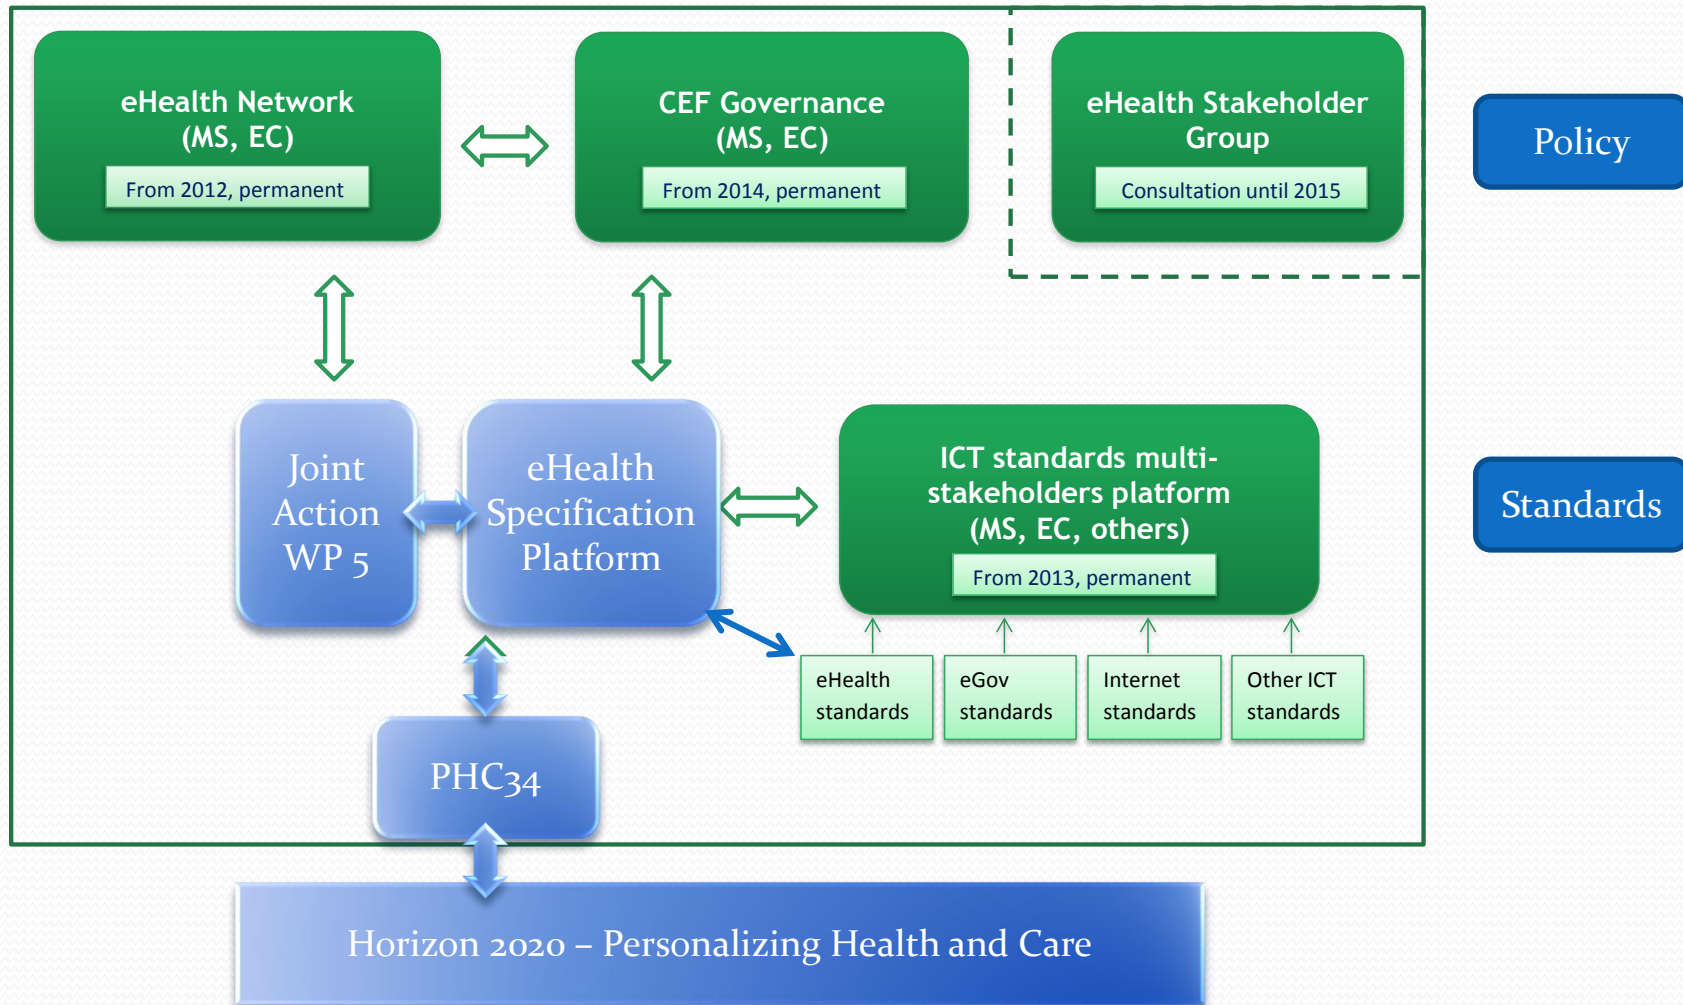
eHealth Network (MS, EC)

From 2012, permanent

CEF Governance (MS, EC)

From 2014, permanent

eHealth Stakeholder Group

Consultation until 2015

Policy

Joint Action WP 5

eHealth Specification Platform

ICT standards multi-stakeholders platform (MS, EC, others)

From 2013, permanent

Standards

eHealth standards

eGov standards

Internet standards

Other ICT standards

PHC34

Horizon 2020 – Personalizing Health and Care